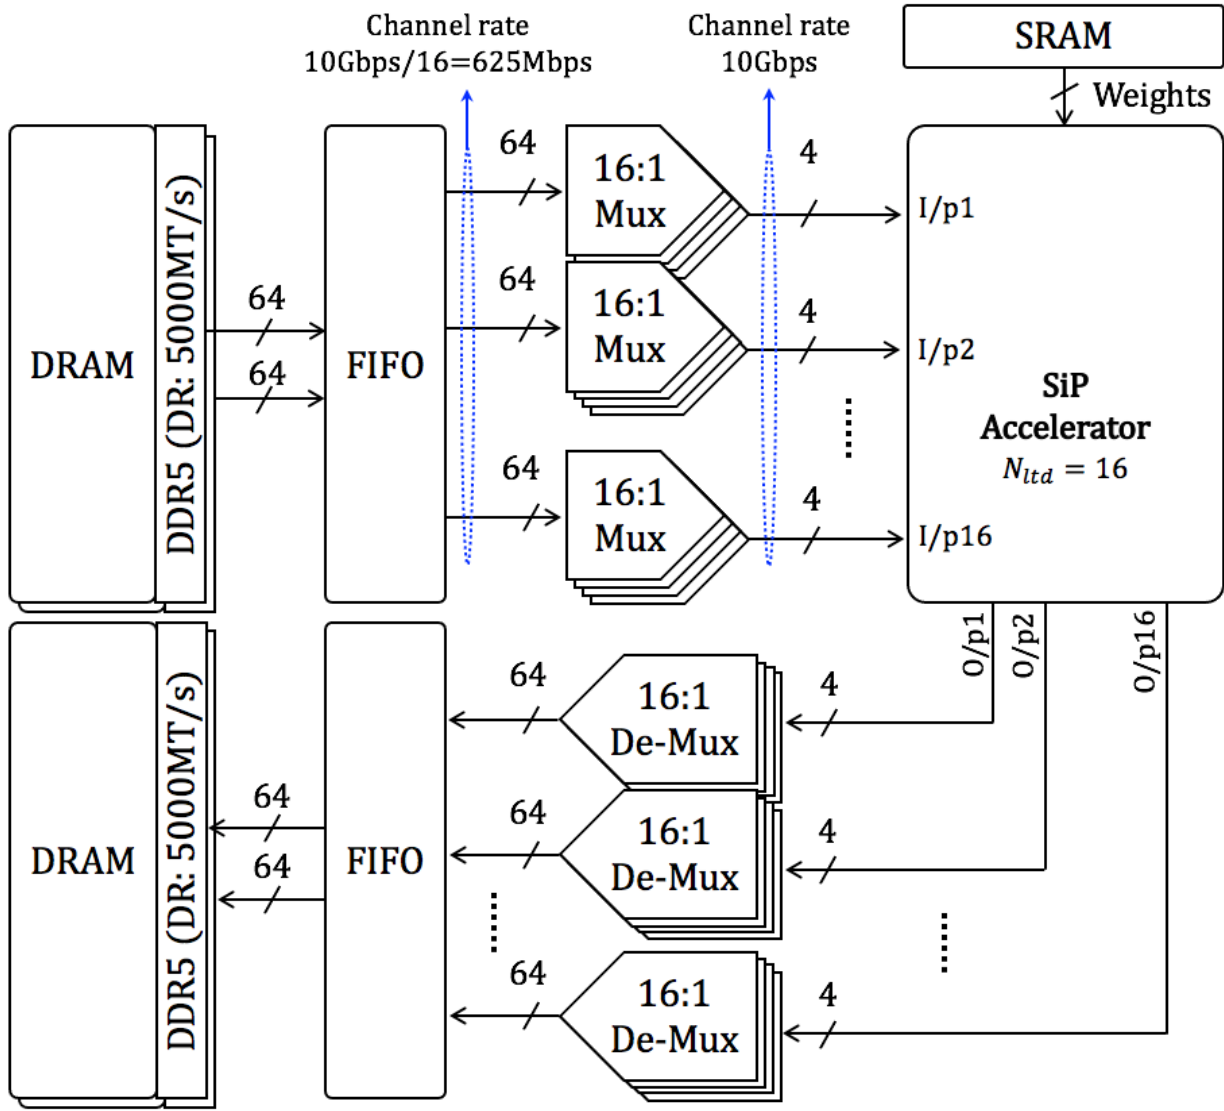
Channel rate
10Gbps/16=625Mbps

Channel rate
10Gbps

SRAM

Weights

DRAM

DDR5 (DR: 5000MT/s)

64

64

FIFO

64

16:1
Mux

4

I/p1

64

16:1
Mux

4

I/p2

64

16:1
Mux

4

I/p16

SiP
Accelerator
$N_{ltd} = 16$

O/p1

O/p2

O/p16

DRAM

DDR5 (DR: 5000MT/s)

64

64

FIFO

64

16:1
De-Mux

4

64

16:1
De-Mux

4

64

16:1
De-Mux

4